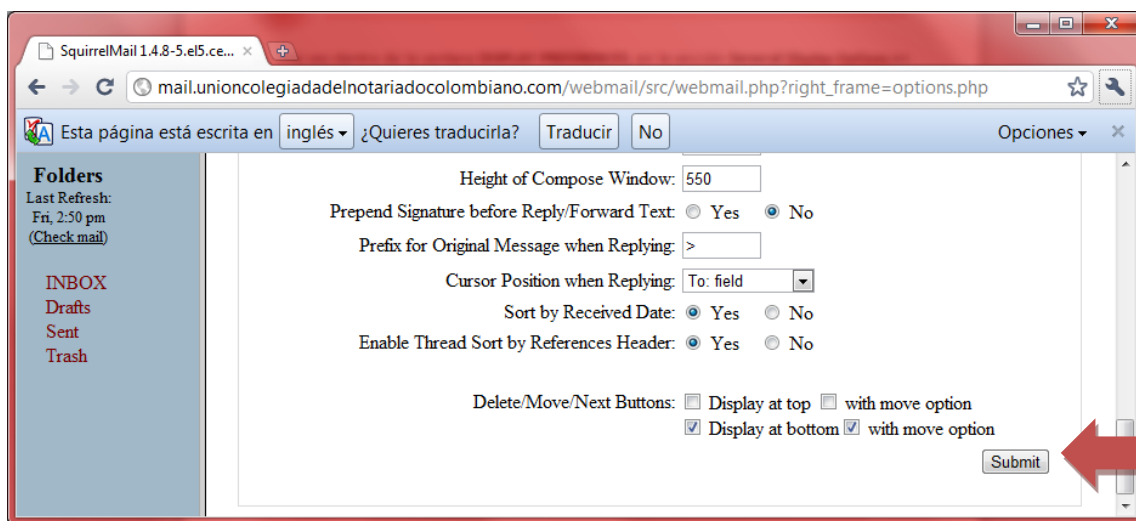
SquirrelMail 1.4.8-5.el5.ce... ×

mail.unioncolegiadadelnotariadocolombiano.com/webmail/src/webmail.php?right_frame=options.php

Esta página está escrita en inglés ¿Quieres traducirla? Traducir No Opciones ×

Folders
Last Refresh:
Fri, 2:50 pm
(Check mail)

INBOX
Drafts
Sent
Trash

Height of Compose Window: 550
Prepend Signature before Reply/Forward Text: Yes No
Prefix for Original Message when Replying: >
Cursor Position when Replying: To: field
Sort by Received Date: Yes No
Enable Thread Sort by References Header: Yes No

Delete/Move/Next Buttons: Display at top with move option
Display at bottom with move option

Submit